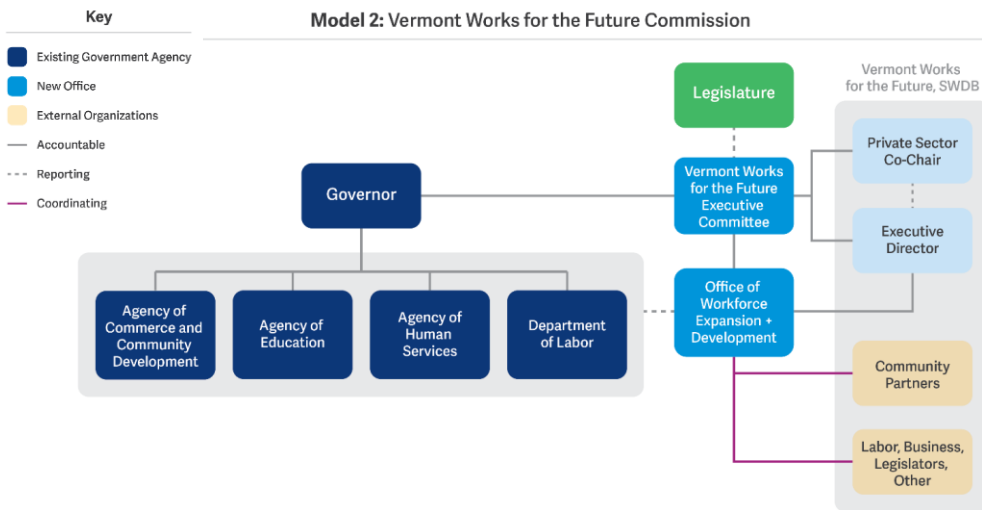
Key

Existing Government Agency

New Office

External Organizations

Accountable

Reporting

Coordinating

Model 2: Vermont Works for the Future Commission

Legislature

Vermont Works for the Future, SWDB

Private Sector Co-Chair

Executive Director

Governor

Vermont Works for the Future Executive Committee

Agency of Commerce and Community Development

Agency of Education

Agency of Human Services

Department of Labor

Office of Workforce Expansion + Development

Community Partners

Labor, Business, Legislators, Other